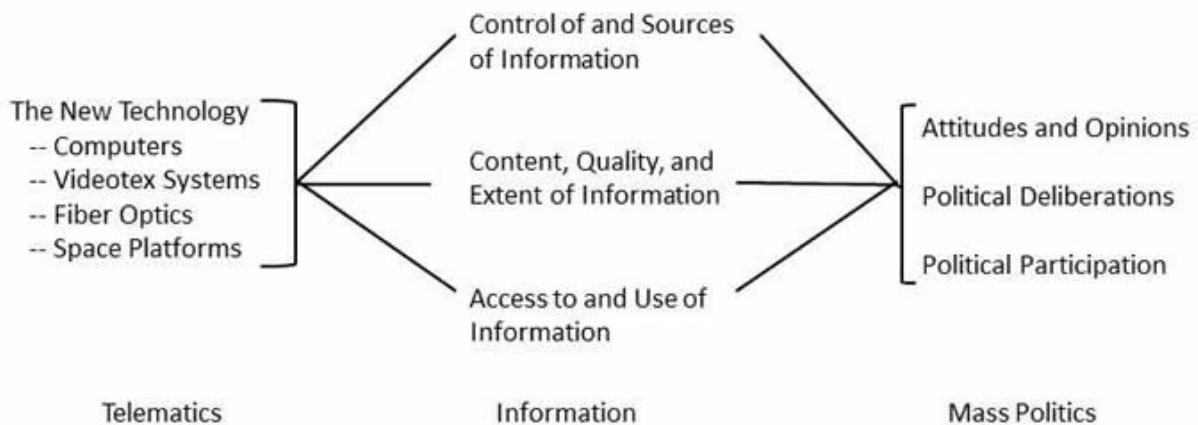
The New Technology
-- Computers
-- Videotex Systems
-- Fiber Optics
-- Space Platforms

Control of and Sources of Information

Content, Quality, and Extent of Information

Access to and Use of Information

Attitudes and Opinions

Political Deliberations

Political Participation

Telematics

Information

Mass Politics